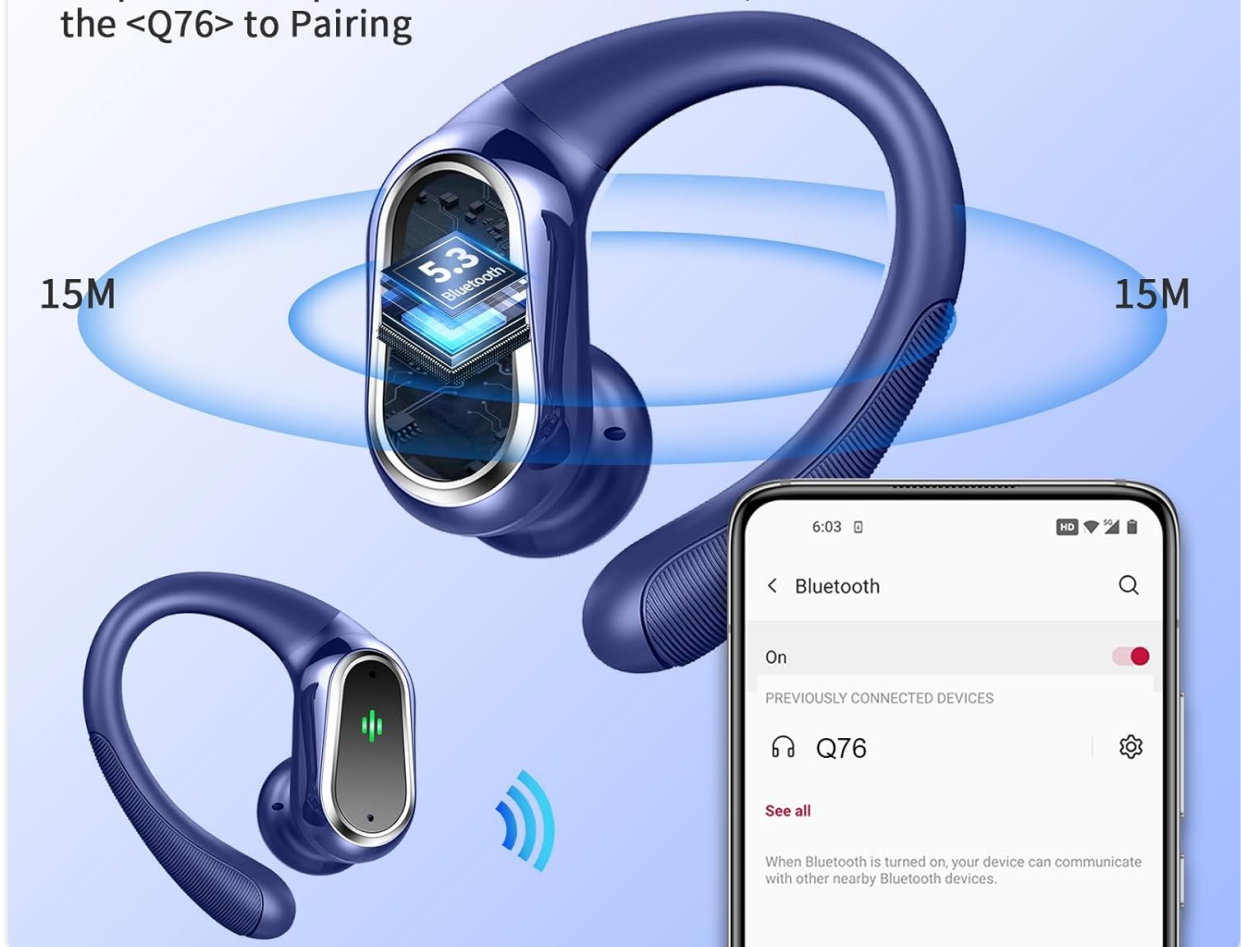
the <Q76> to Pairing

5.3
Bluetooth

15M

15M

6:03

HD 5G

Bluetooth

On

PREVIOUSLY CONNECTED DEVICES

Q76

See all

When Bluetooth is turned on, your device can communicate with other nearby Bluetooth devices.